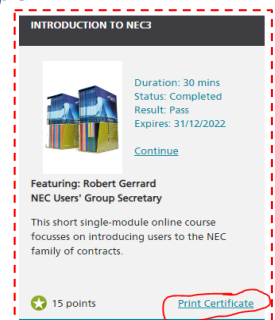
INTRODUCTION TO NEC3

Duration: 30 mins
Status: Completed
Result: Pass
Expires: 31/12/2022

Continue

Featuring: Robert Gerrard
NEC Users' Group Secretary

This short single-module online course focusses on introducing users to the NEC family of contracts.

15 points

Print Certificate